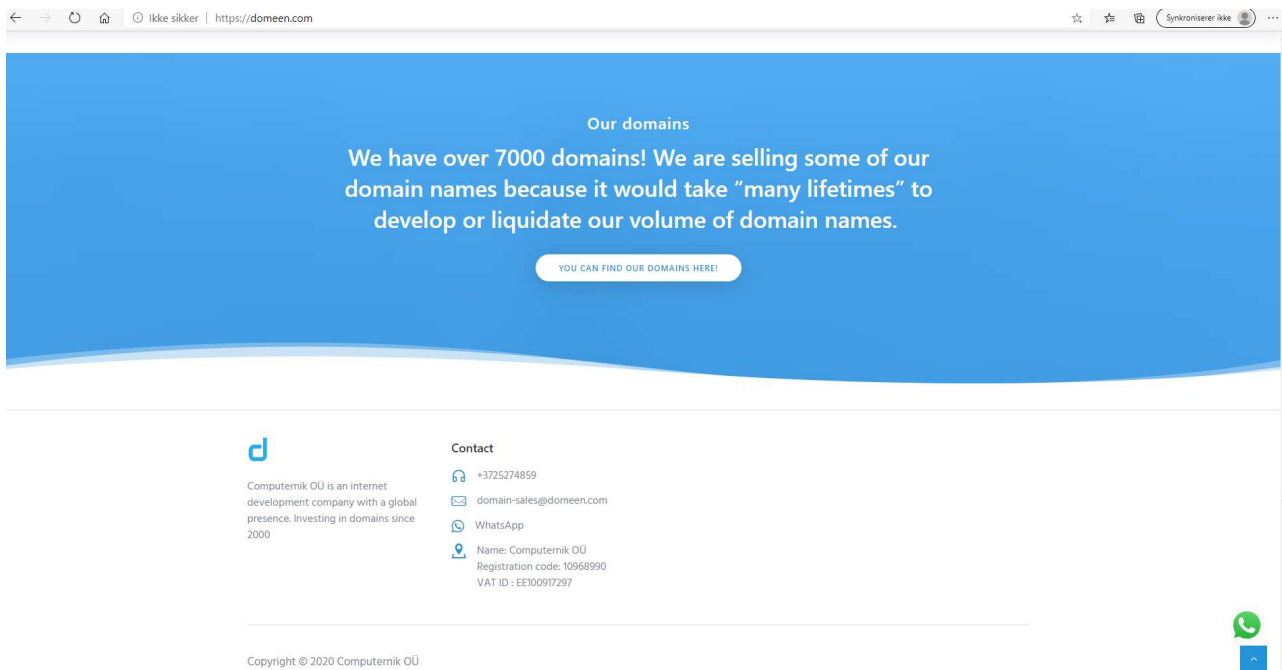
Ikke sikker | https://domeen.com

Synkroniserer ikke

Our domains

We have over 7000 domains! We are selling some of our domain names because it would take “many lifetimes” to develop or liquidate our volume of domain names.

YOU CAN FIND OUR DOMAINS HERE!

d

Computernik OÜ is an internet development company with a global presence. Investing in domains since 2000

Contact

+3725274859

domain-sales@domeen.com

WhatsApp

Name: Computernik OÜ
Registration code: 10968990
VAT ID : EE100917297

Copyright © 2020 Computernik OÜ